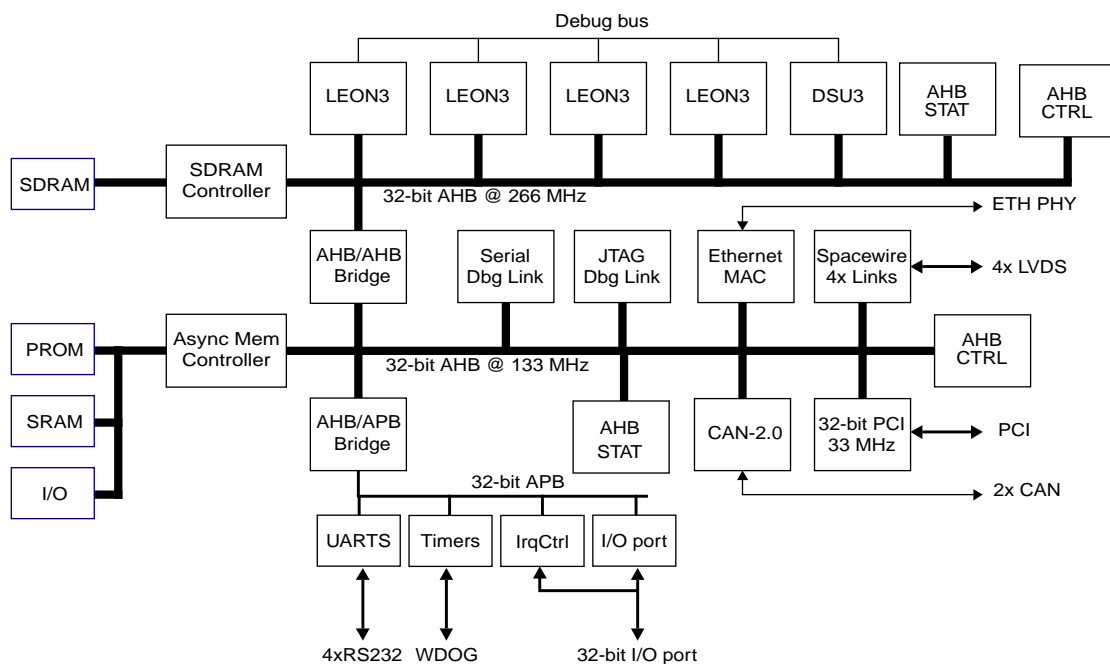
Debug bus

LEON3
LEON3
LEON3
LEON3
DSU3
AHB STAT
AHB CTRL

SDRAM
SDRAM Controller
32-bit AHB @ 266 MHz
ETH PHY

AHB/AHB Bridge
Serial Dbg Link
JTAG Dbg Link
Ethernet MAC
Spacewire 4x Links
4x LVDS

PROM
Async Mem Controller
32-bit AHB @ 133 MHz
AHB CTRL

SRAM
AHB/APB Bridge
AHB STAT
CAN-2.0
32-bit PCI 33 MHz
PCI

I/O
32-bit APB
2x CAN

UARTS
Timers
IrqCtrl
I/O port

4xRS232
WDOG
32-bit I/O port